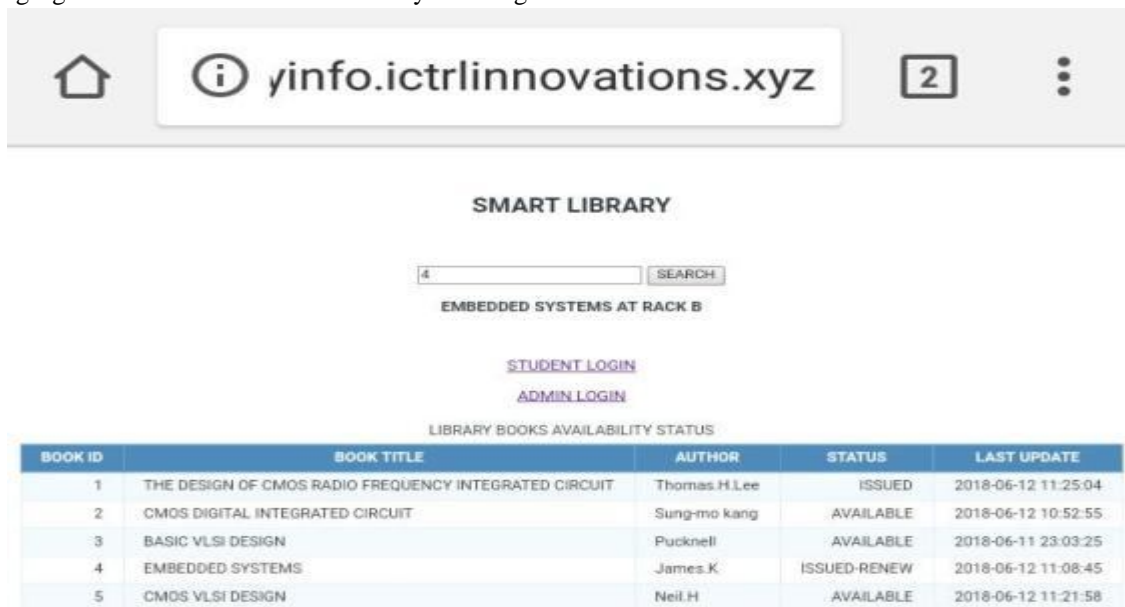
ⓘ yinfo.ictrlinnovations.xyz

2

SMART LIBRARY

4

SEARCH

EMBEDDED SYSTEMS AT RACK B

STUDENT LOGIN

ADMIN LOGIN

LIBRARY BOOKS AVAILABILITY STATUS

| BOOK ID | BOOK TITLE | AUTHOR | STATUS | LAST UPDATE |
|---|---|---|---|---|
| 1 | THE DESIGN OF CMOS RADIO FREQUENCY INTEGRATED CIRCUIT | Thomas.H.Lee | ISSUED | 2018-06-12 11:25:04 |
| 2 | CMOS DIGITAL INTEGRATED CIRCUIT | Sung-mo kang | AVAILABLE | 2018-06-12 10:52:55 |
| 3 | BASIC VLSI DESIGN | Pucknell | AVAILABLE | 2018-06-11 23:03:25 |
| 4 | EMBEDDED SYSTEMS | James.K | ISSUED-RENEW | 2018-06-12 11:08:45 |
| 5 | CMOS VLSI DESIGN | Neil.H | AVAILABLE | 2018-06-12 11:21:58 |